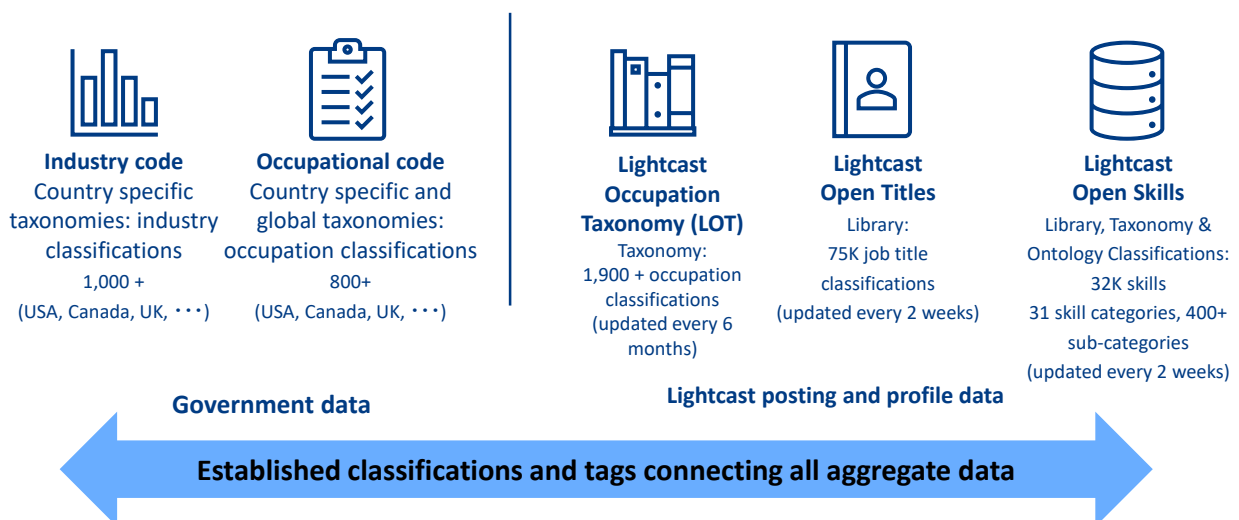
Industry code
Country specific taxonomies: industry classifications
1,000 +
(USA, Canada, UK, ・・・)

Occupational code
Country specific and global taxonomies: occupation classifications
800+
(USA, Canada, UK, ・・・)

Lightcast Occupation Taxonomy (LOT)
Taxonomy:
1,900 + occupation classifications
(updated every 6 months)

Lightcast Open Titles
Library:
75K job title classifications
(updated every 2 weeks)

Lightcast Open Skills
Library, Taxonomy & Ontology Classifications:
32K skills
31 skill categories, 400+ sub-categories
(updated every 2 weeks)

Government data

Lightcast posting and profile data

Established classifications and tags connecting all aggregate data